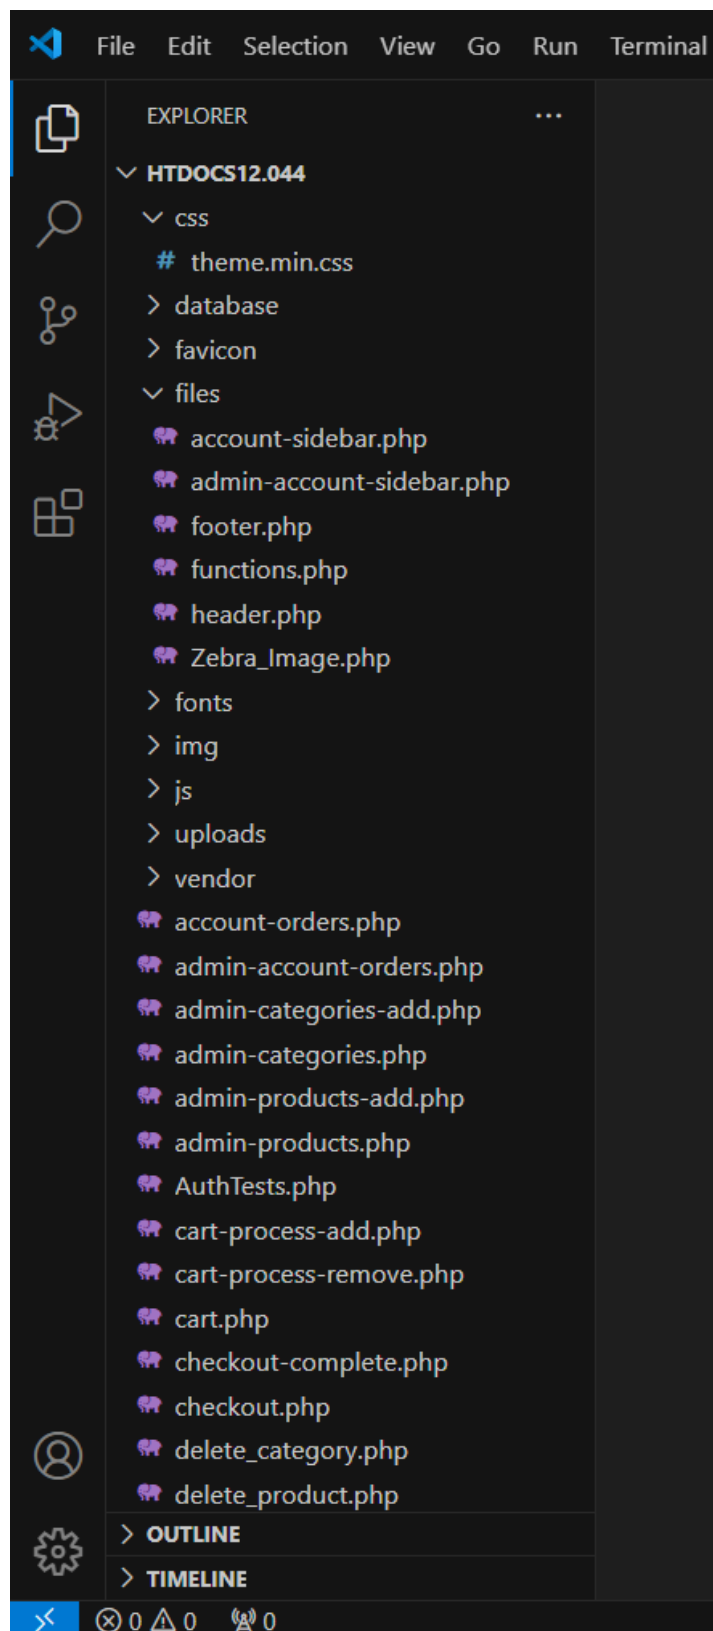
File Edit Selection View Go Run Terminal

EXPLORER ...

HTDOCS12.044
css
theme.min.css
database
favicon
files
account-sidebar.php
admin-account-sidebar.php
footer.php
functions.php
header.php
Zebra_Image.php
fonts
img
js
uploads
vendor
account-orders.php
admin-account-orders.php
admin-categories-add.php
admin-categories.php
admin-products-add.php
admin-products.php
AuthTests.php
cart-process-add.php
cart-process-remove.php
cart.php
checkout-complete.php
checkout.php
delete_category.php
delete_product.php

OUTLINE
TIMELINE

⊗ 0 ⚠ 0 0